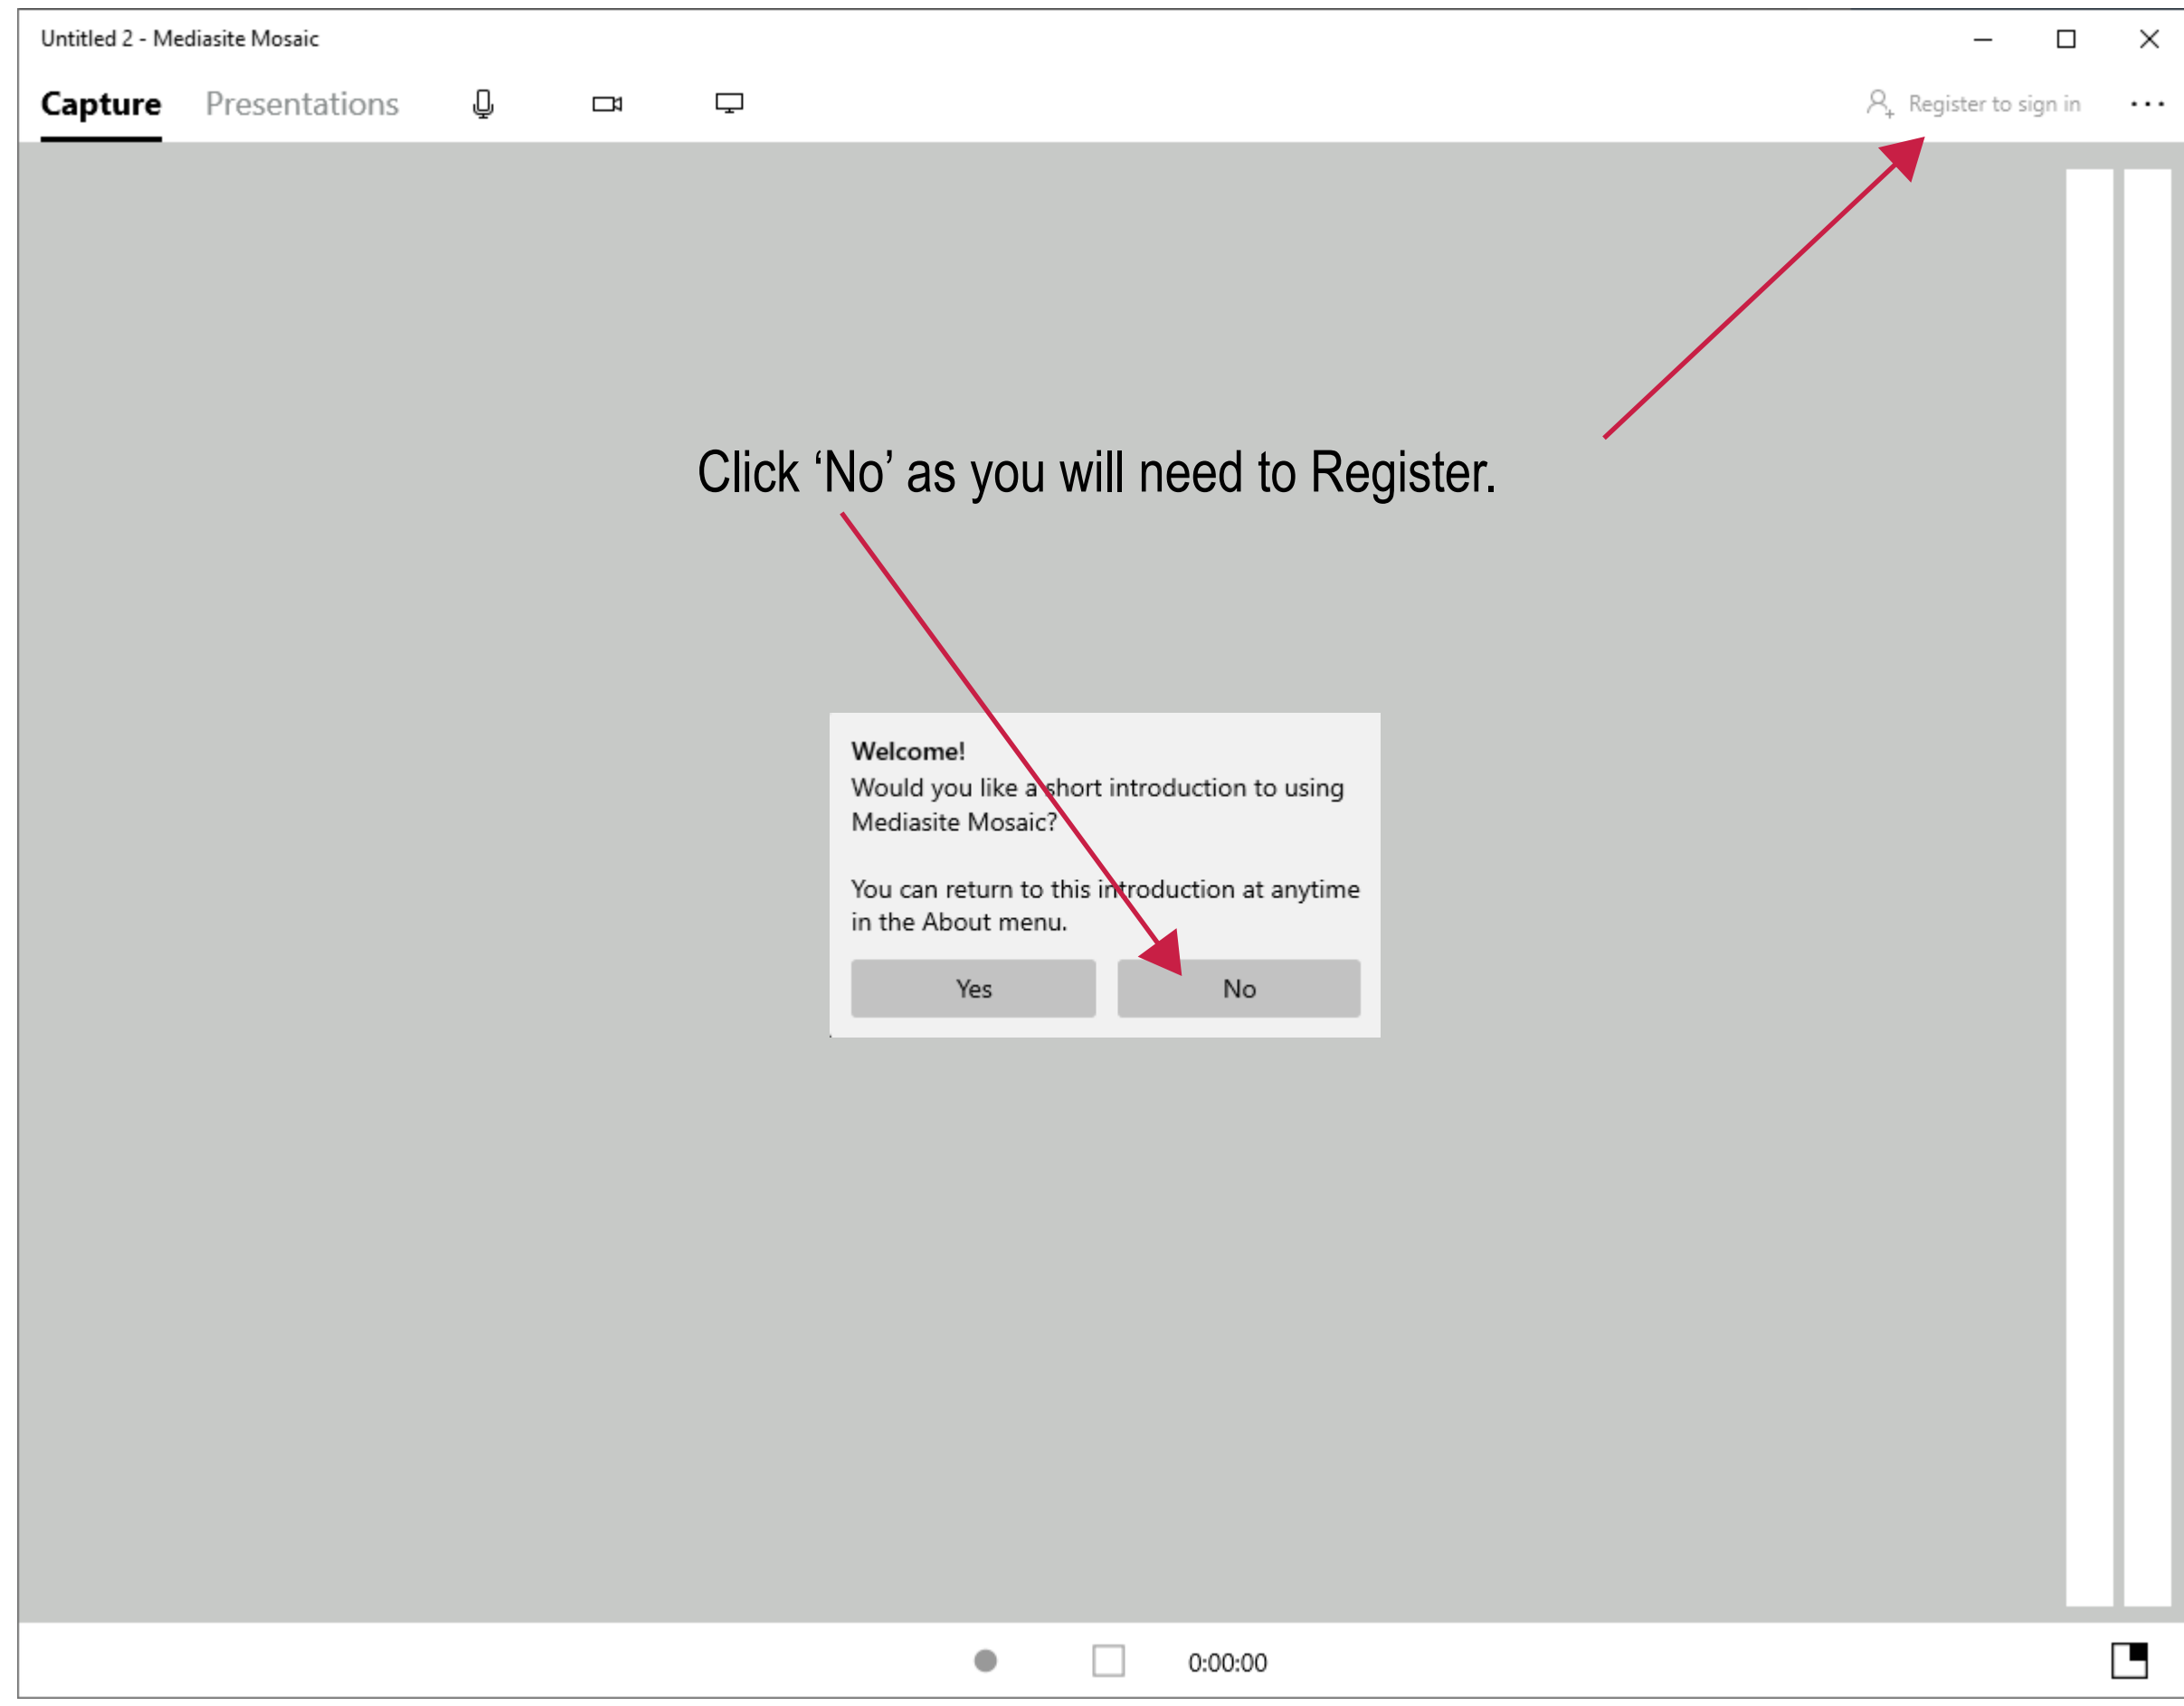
Untitled 2 - Mediasite Mosaic

Capture Presentations

Register to sign in ...

Click 'No' as you will need to Register.

Welcome!
Would you like a short introduction to using Mediasite Mosaic?

You can return to this introduction at anytime in the About menu.

Yes No

0:00:00